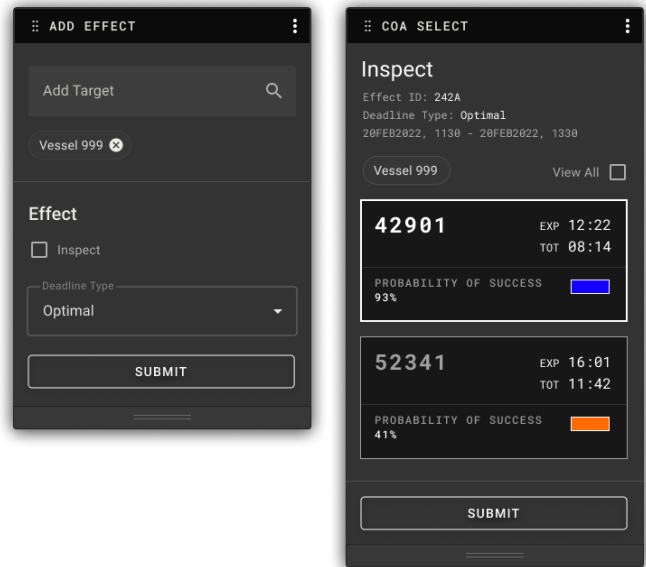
ADD EFFECT

Add Target

Vessel 999

Effect

Inspect

Deadline Type
Optimal

SUBMIT

COA SELECT

Inspect

Effect ID: 242A
Deadline Type: Optimal
20FEB2022, 1130 - 20FEB2022, 1330

Vessel 999

View All

42901
EXP 12:22
TOT 08:14
PROBABILITY OF SUCCESS
93%

52341
EXP 16:01
TOT 11:42
PROBABILITY OF SUCCESS
41%

SUBMIT